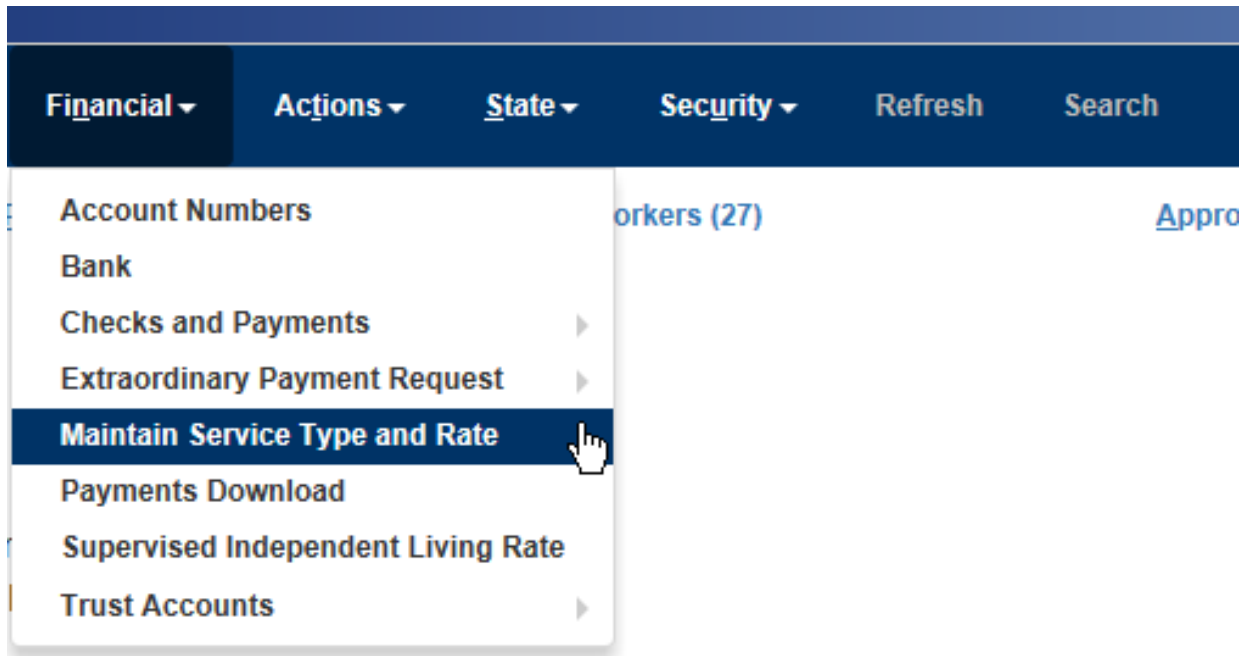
Financial Actions State Security Refresh Search

Account Numbers
Bank
Checks and Payments
Extraordinary Payment Request
Maintain Service Type and Rate
Payments Download
Supervised Independent Living Rate
Trust Accounts

orkers (27)

Appro